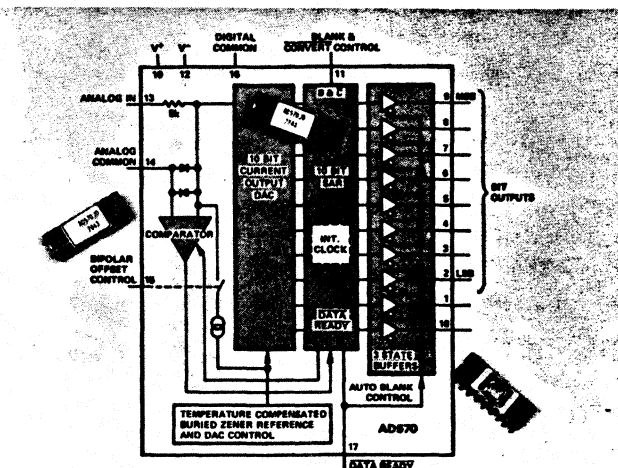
V⁺
10
V⁻
12
DIGITAL COMMON
16
BLANK & CONVERT CONTROL
11
ANALOG IN
13
5k
ANALOG COMMON
14
10 BIT CURRENT OUTPUT DAC
10 BIT SAR
B & C
INT. CLOCK
DATA READY
COMPARATOR
BIPOLAR OFFSET CONTROL
15
3 STATE BUFFERS
9 MSB
8
7
6
5
4
3
2 LSB
1
18
BIT OUTPUTS
AUTO BLANK CONTROL
TEMPERATURE COMPENSATED BURIED ZENER REFERENCE AND DAC CONTROL
AD570
17
DATA READY